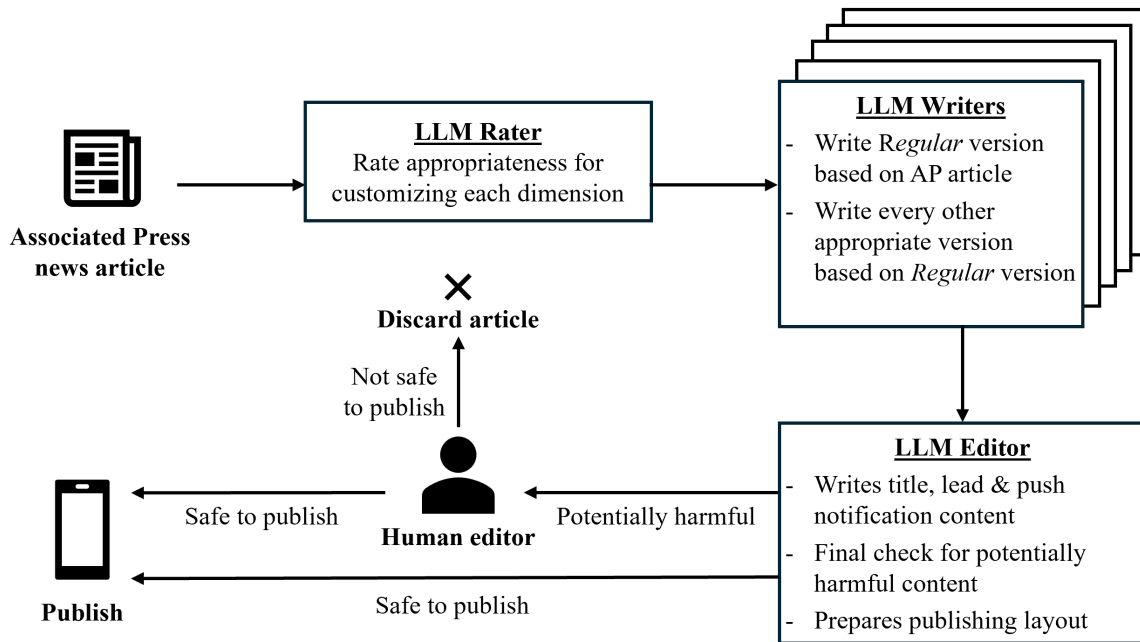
Associated Press news article

LLM Rater
Rate appropriateness for customizing each dimension

LLM Writers
- Write Regular version based on AP article
- Write every other appropriate version based on *Regular* version

× Discard article

Not safe to publish

LLM Editor
- Writes title, lead & push notification content
- Final check for potentially harmful content
- Prepares publishing layout

Potentially harmful

Human editor

Safe to publish

Safe to publish

Publish